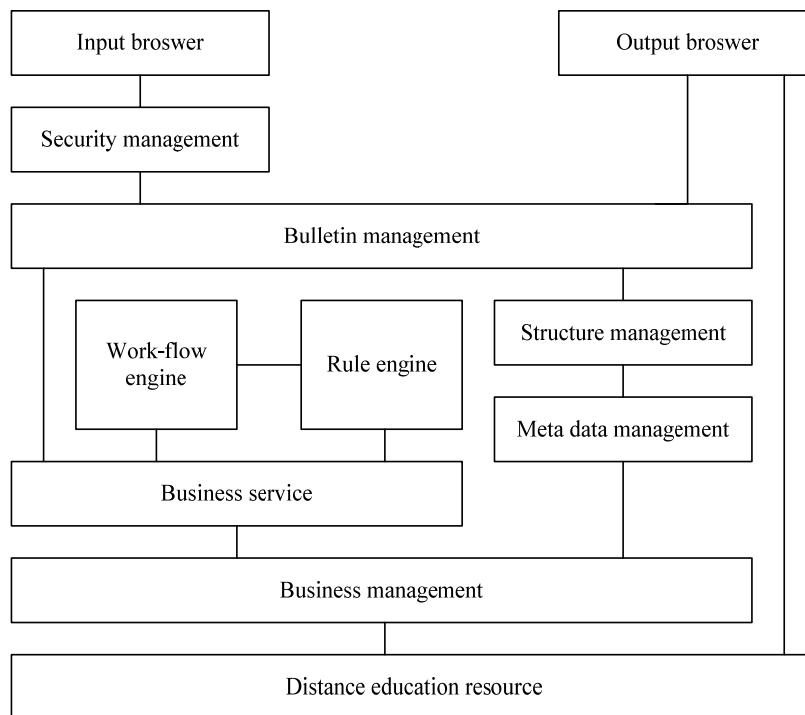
Input broswer

Output broswer

Security management

Bulletin management

Work-flow engine

Rule engine

Structure management

Meta data management

Business service

Business management

Distance education resource